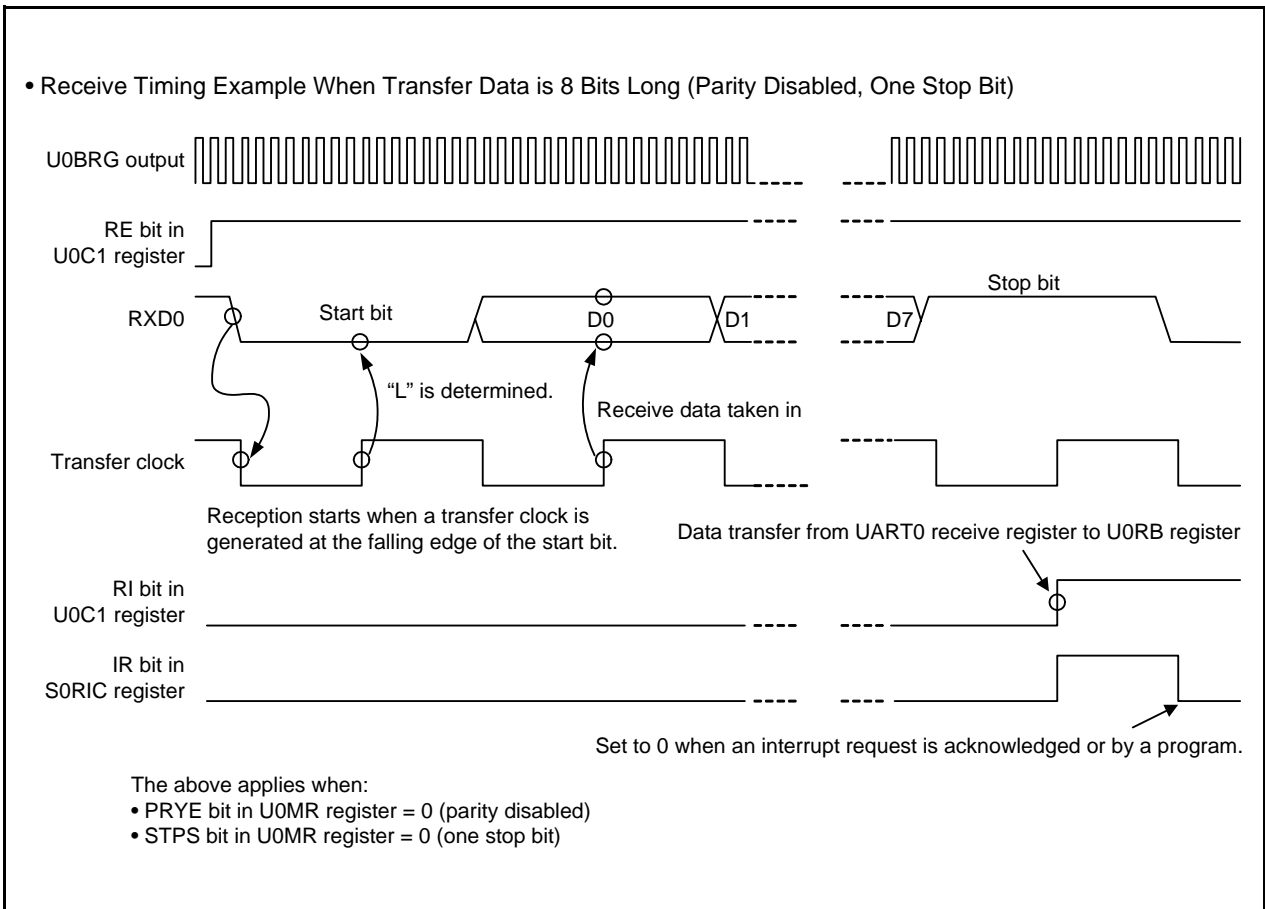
• Receive Timing Example When Transfer Data is 8 Bits Long (Parity Disabled, One Stop Bit)

U0BRG output

RE bit in U0C1 register

RXD0

Start bit

D0

D1

D7

Stop bit

"L" is determined.

Receive data taken in

Transfer clock

Reception starts when a transfer clock is generated at the falling edge of the start bit.

Data transfer from UART0 receive register to U0RB register

RI bit in U0C1 register

IR bit in S0RIC register

Set to 0 when an interrupt request is acknowledged or by a program.

The above applies when:
• PRYE bit in U0MR register = 0 (parity disabled)
• STPS bit in U0MR register = 0 (one stop bit)